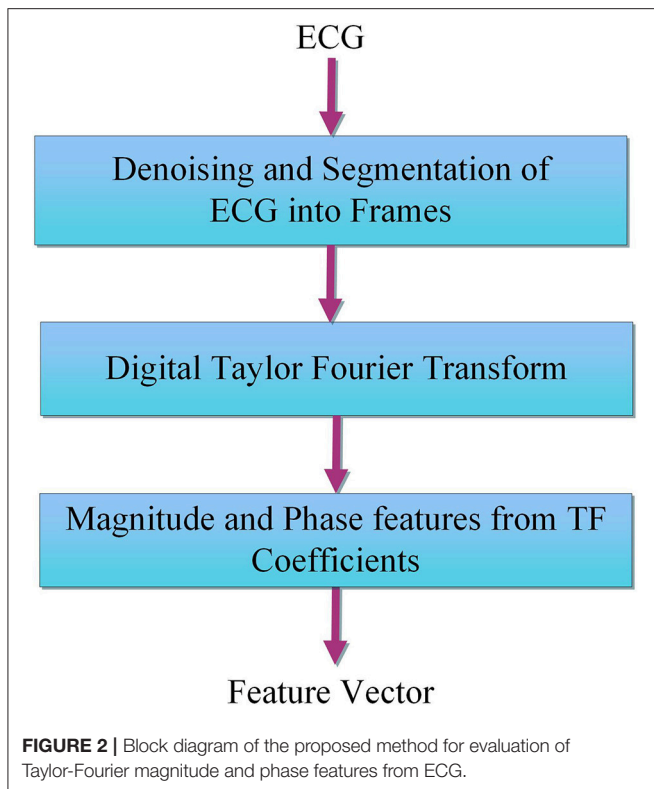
ECG

Denoising and Segmentation of ECG into Frames

Digital Taylor Fourier Transform

Magnitude and Phase features from TF Coefficients

Feature Vector

**FIGURE 2 |** Block diagram of the proposed method for evaluation of Taylor-Fourier magnitude and phase features from ECG.